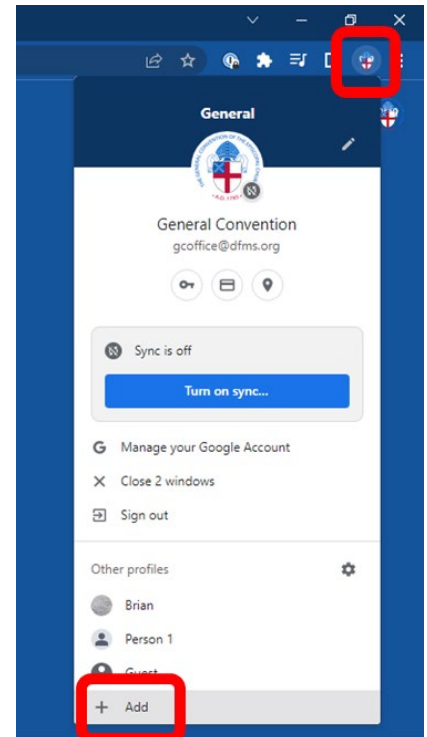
General

THE GENERAL CONVENTION OF THE EPISCOPAL CHURCH
A.D. 1785

General Convention
gcoffice@dfms.org

Sync is off

Turn on sync...

G Manage your Google Account

Close 2 windows

Sign out

Other profiles

Brian

Person 1

Guest

+ Add